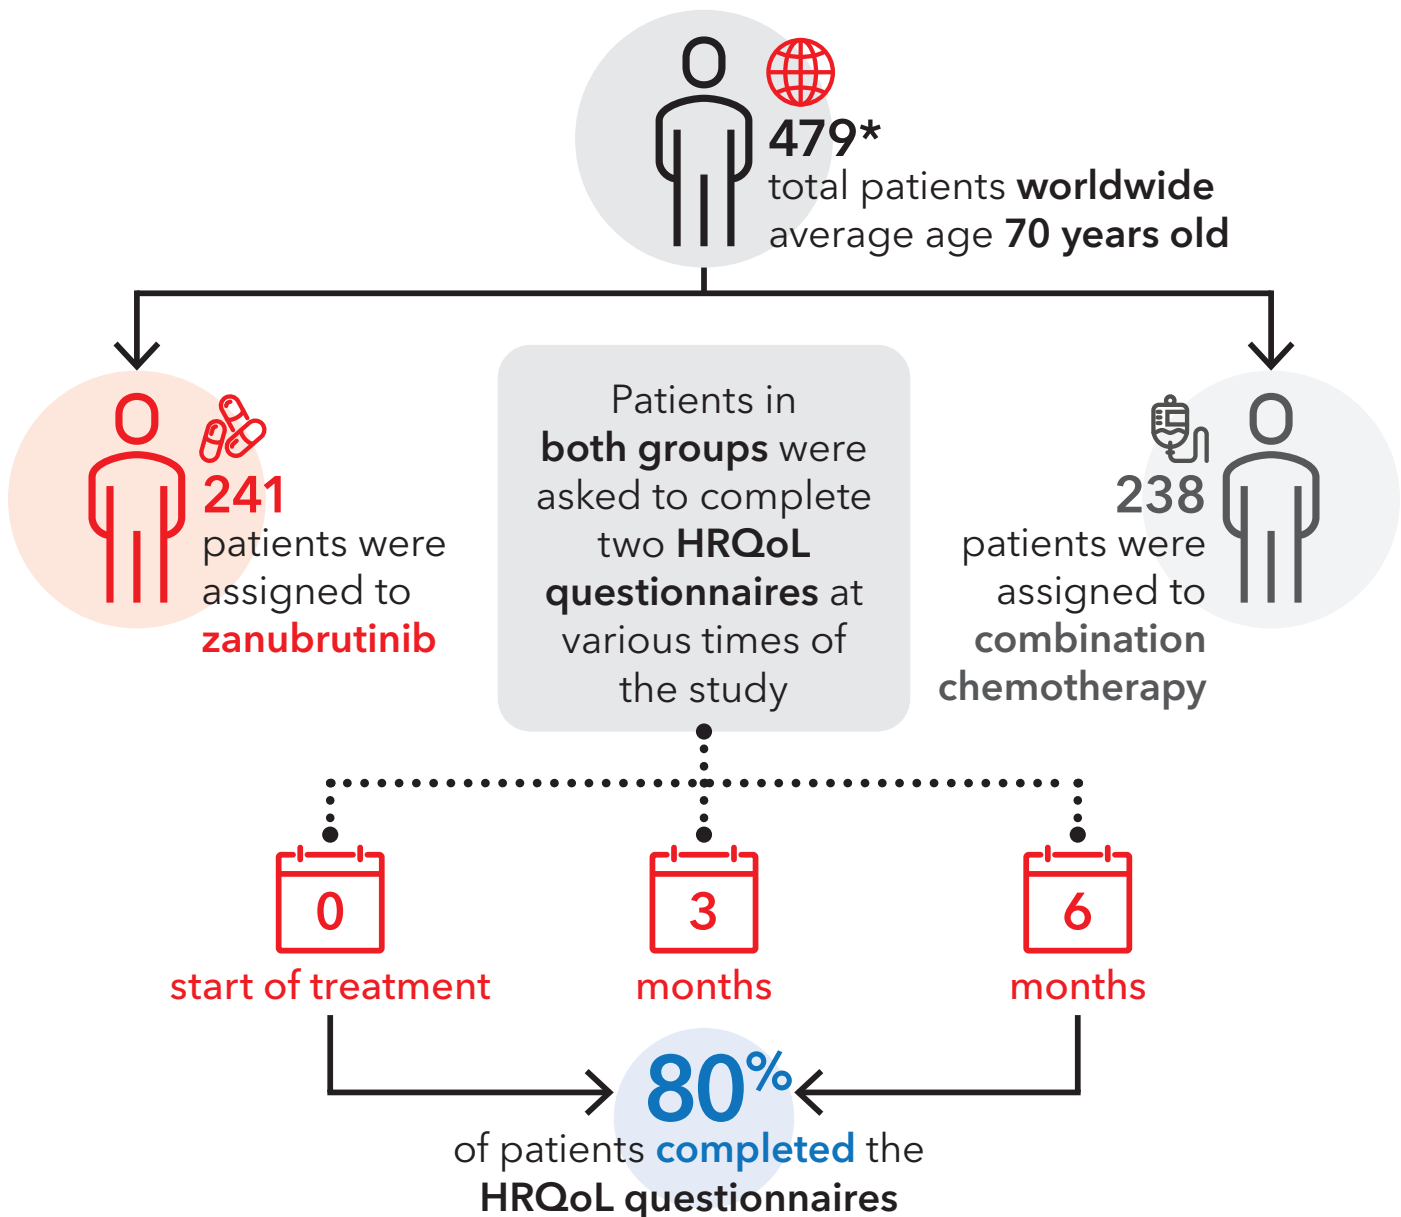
479*
total patients worldwide
average age 70 years old

241
patients were assigned to zanubrutinib

Patients in both groups were asked to complete two HRQoL questionnaires at various times of the study

238
patients were assigned to combination chemotherapy

0
start of treatment

3
months

6
months

80%
of patients completed the HRQoL questionnaires